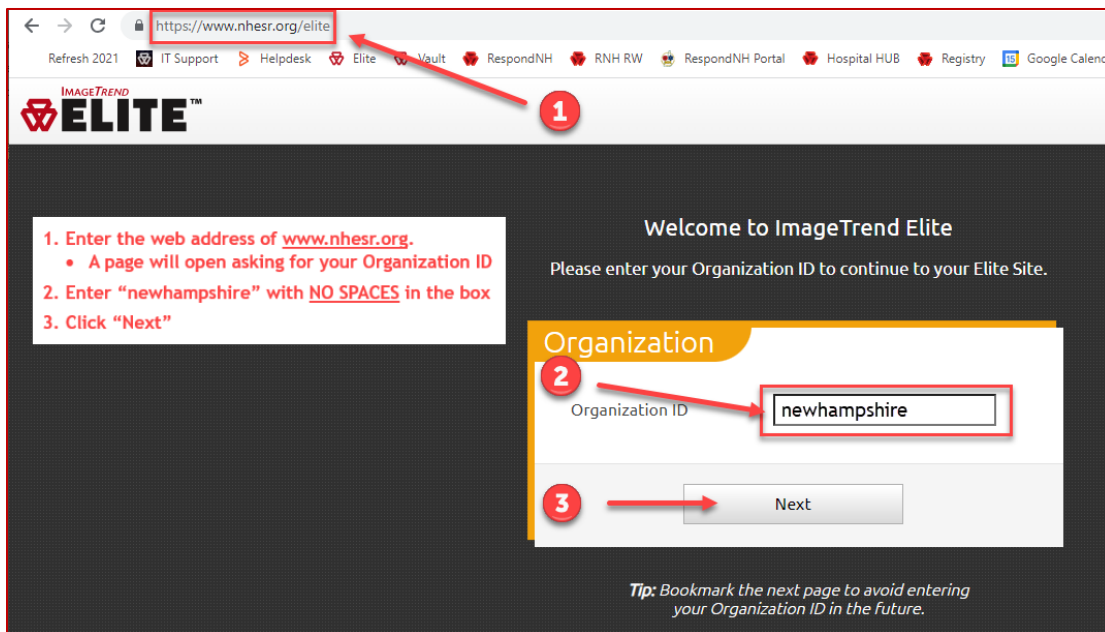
https://www.nhesr.org/elite

Refresh 2021 IT Support Helpdesk Elite Vault RespondNH RNH RW RespondNH Portal Hospital HUB Registry 15 Google Calend

IMAGETREND
ELITE™

1

1. Enter the web address of www.nhesr.org.
• A page will open asking for your Organization ID
2. Enter "newhampshire" with NO SPACES in the box
3. Click "Next"

Welcome to ImageTrend Elite

Please enter your Organization ID to continue to your Elite Site.

Organization

2

Organization ID newhampshire

3

Next

Tip: Bookmark the next page to avoid entering your Organization ID in the future.